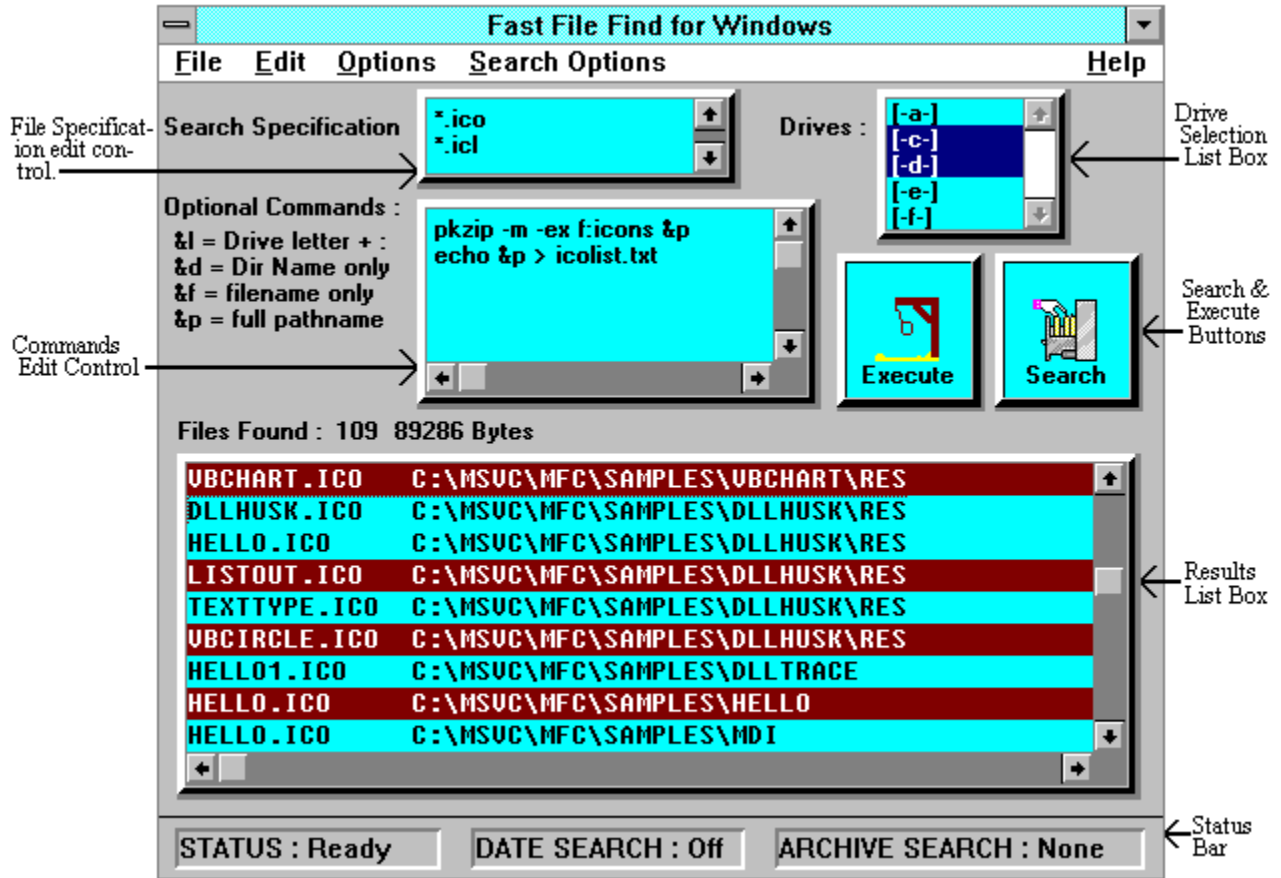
Fast File Find for Windows

File Edit Options Search Options Help

File Specification edit control.

Search Specification

*.ico
*.icl

Drives :

[-a-]
[-c-]
[-d-]
[-e-]
[-f-]

Drive Selection List Box

Optional Commands :

&l = Drive letter + :
&d = Dir Name only
&f = filename only
&p = full pathname

pkzip -m -ex f:icons &p
echo &p > icolist.txt

Commands Edit Control

Execute

Search

Search & Execute Buttons

Files Found : 109 89286 Bytes

| | |
|---|---|
| VBCHART.ICO | C:\MSVC\MFC\SAMPLES\VBCHART\RES |
| DLLHUSK.ICO | C:\MSVC\MFC\SAMPLES\DLLHUSK\RES |
| HELLO.ICO | C:\MSVC\MFC\SAMPLES\DLLHUSK\RES |
| LISTOUT.ICO | C:\MSVC\MFC\SAMPLES\DLLHUSK\RES |
| TEXTTYPE.ICO | C:\MSVC\MFC\SAMPLES\DLLHUSK\RES |
| VBCIRCLE.ICO | C:\MSVC\MFC\SAMPLES\DLLHUSK\RES |
| HELLO1.ICO | C:\MSVC\MFC\SAMPLES\DLLTRACE |
| HELLO.ICO | C:\MSVC\MFC\SAMPLES\HELLO |
| HELLO.ICO | C:\MSVC\MFC\SAMPLES\MDI |

Results List Box

STATUS : Ready
DATE SEARCH : Off
ARCHIVE SEARCH : None

Status Bar